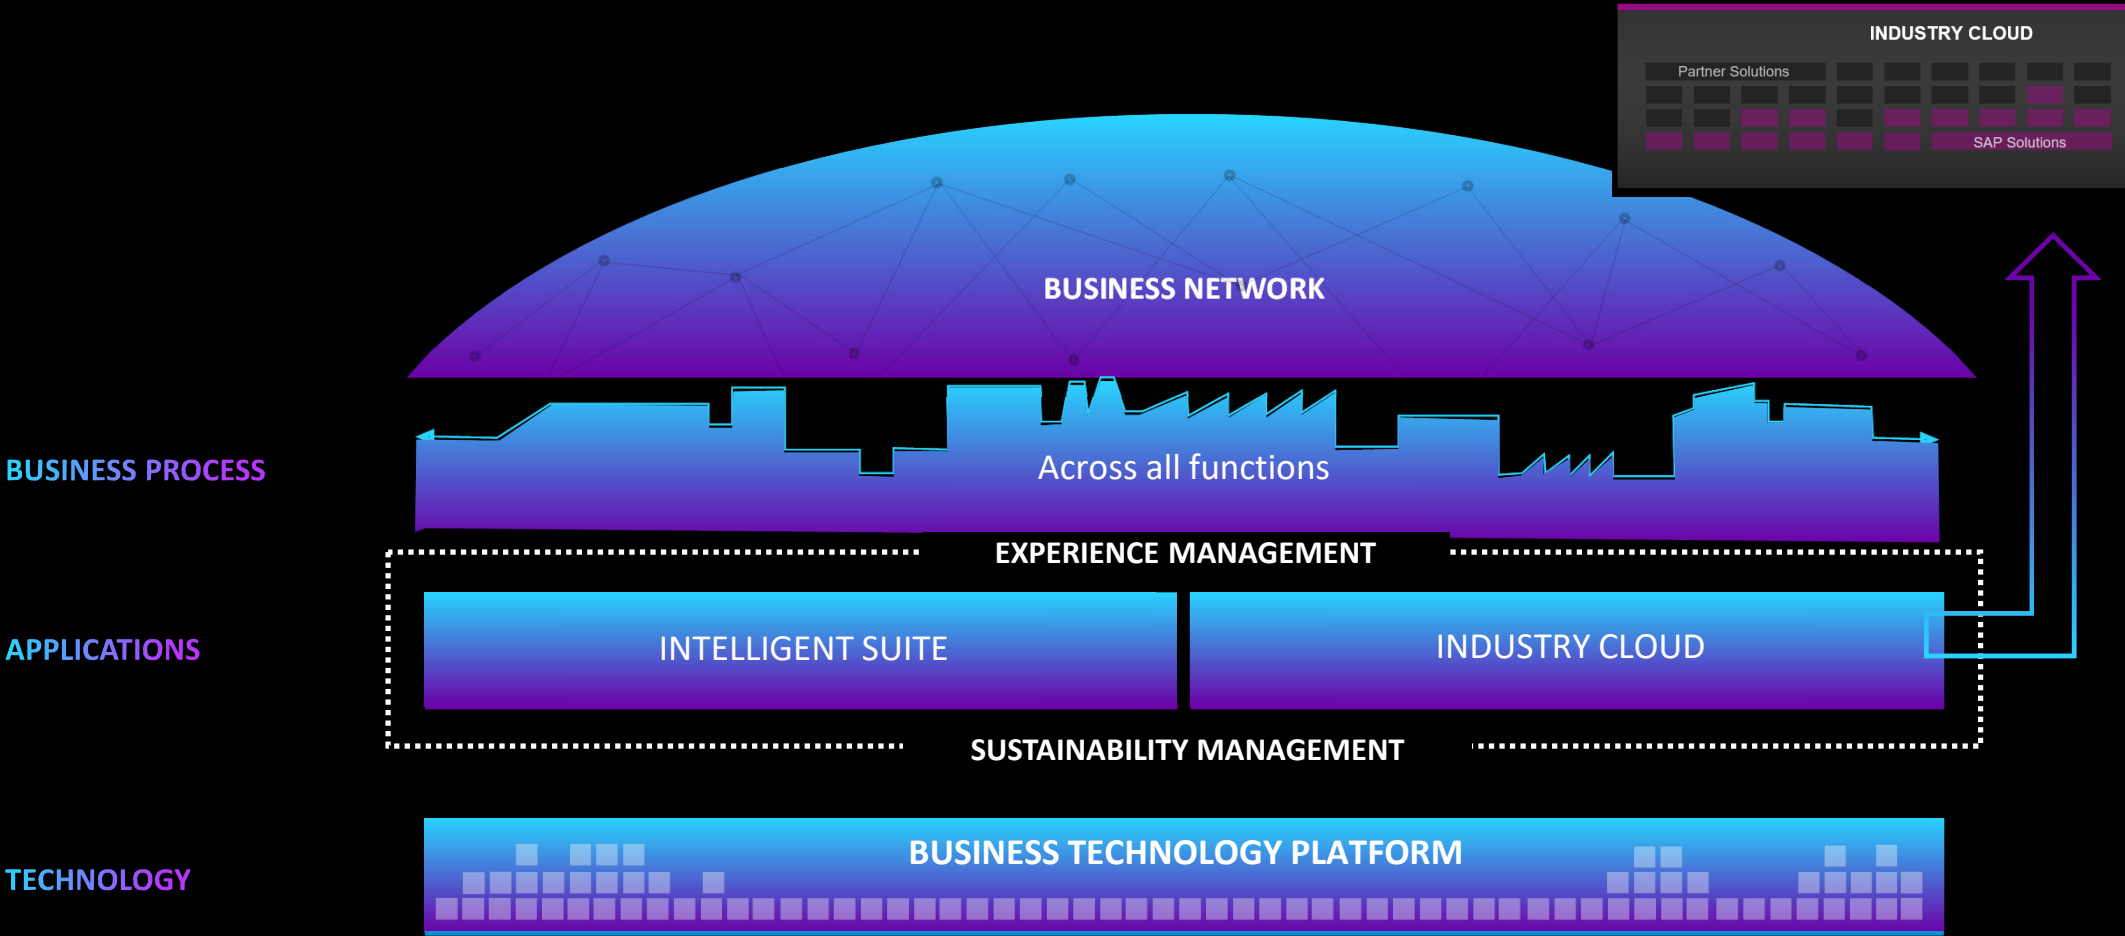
INDUSTRY CLOUD

Partner Solutions

SAP Solutions

BUSINESS NETWORK

BUSINESS PROCESS

Across all functions

EXPERIENCE MANAGEMENT

APPLICATIONS

INTELLIGENT SUITE

INDUSTRY CLOUD

SUSTAINABILITY MANAGEMENT

TECHNOLOGY

BUSINESS TECHNOLOGY PLATFORM